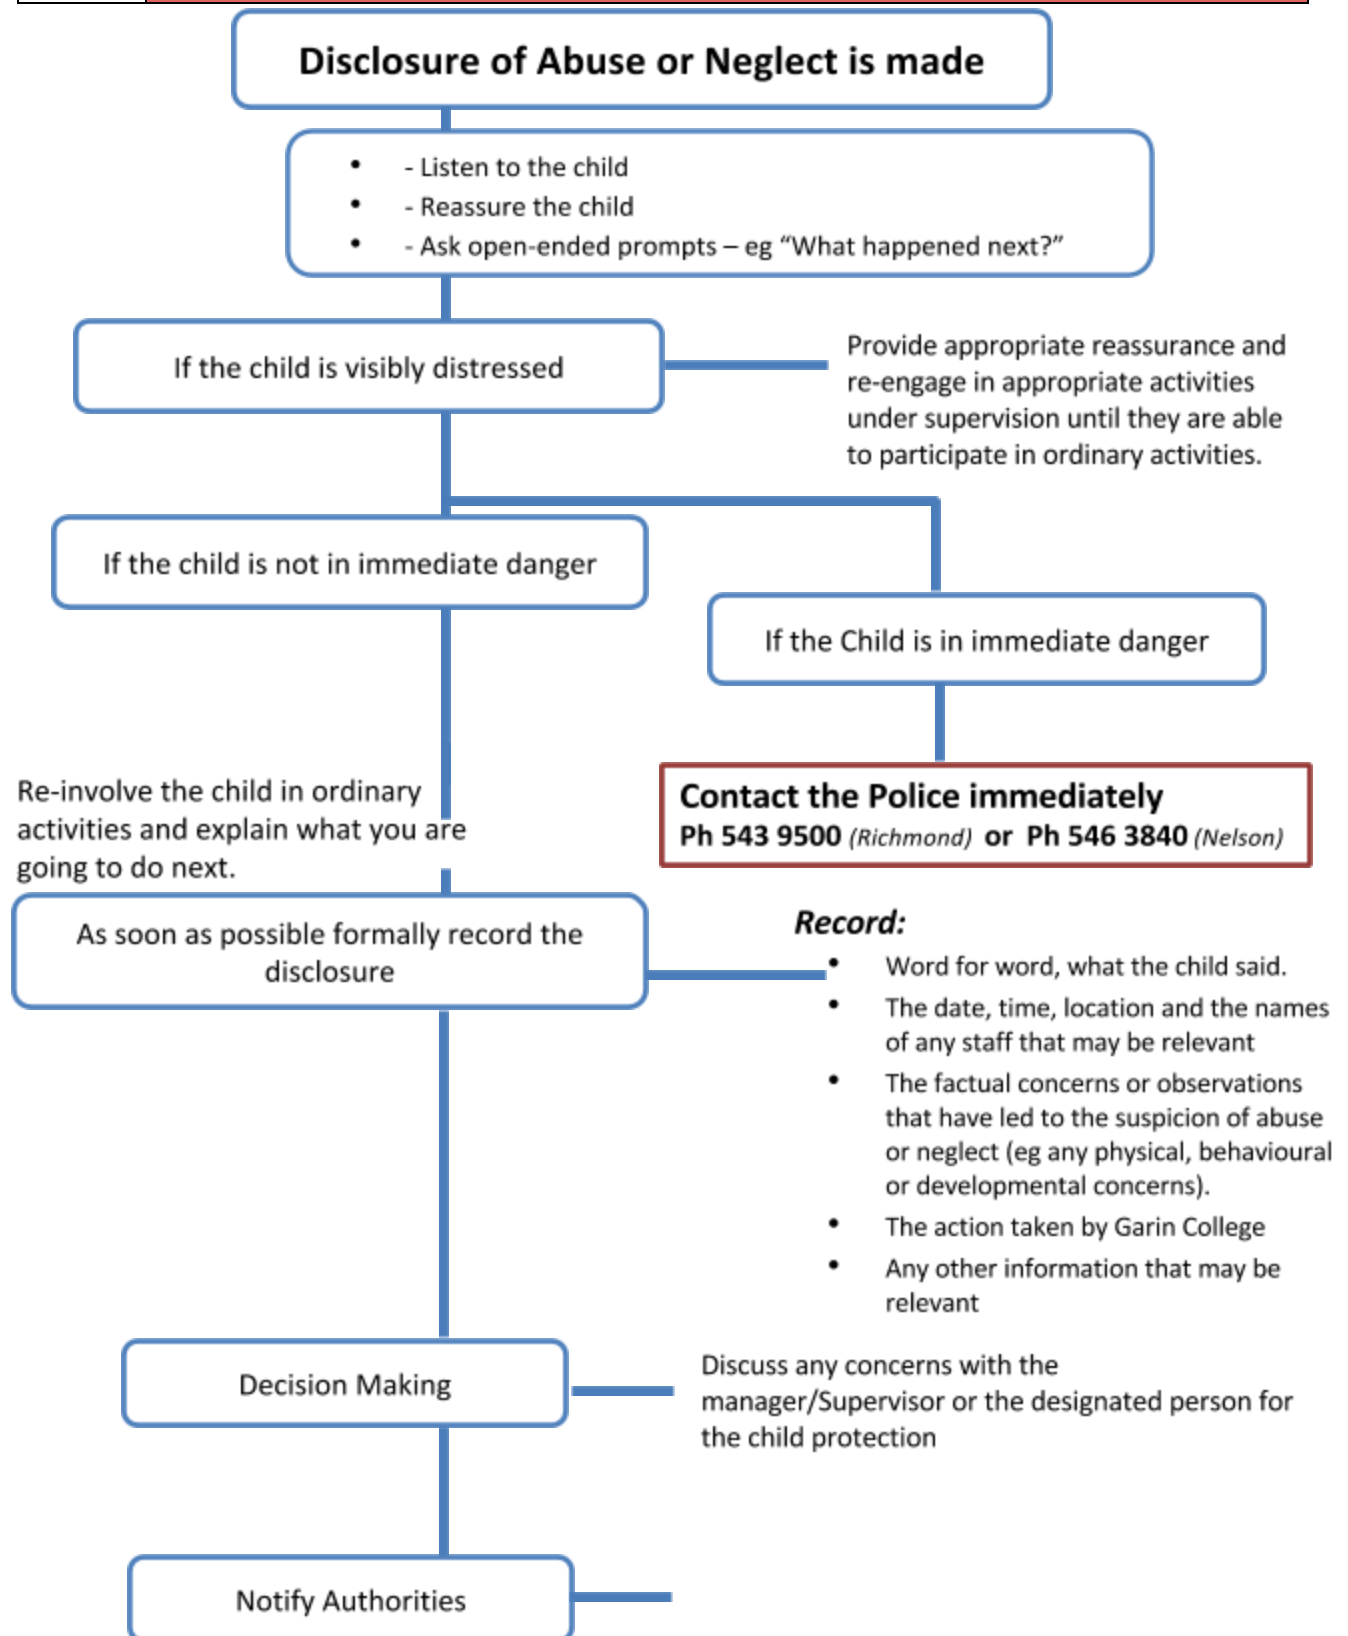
Disclosure of Abuse or Neglect is made

- - Listen to the child
- - Reassure the child
- - Ask open-ended prompts – eg “What happened next?”

If the child is visibly distressed

Provide appropriate reassurance and re-engage in appropriate activities under supervision until they are able to participate in ordinary activities.

If the child is not in immediate danger

If the Child is in immediate danger

Contact the Police immediately
Ph 543 9500 (Richmond) or Ph 546 3840 (Nelson)

Re-involve the child in ordinary activities and explain what you are going to do next.

As soon as possible formally record the disclosure

Record:
- Word for word, what the child said.
- The date, time, location and the names of any staff that may be relevant
- The factual concerns or observations that have led to the suspicion of abuse or neglect (eg any physical, behavioural or developmental concerns).
- The action taken by Garin College
- Any other information that may be relevant

Decision Making

Discuss any concerns with the manager/Supervisor or the designated person for the child protection

Notify Authorities